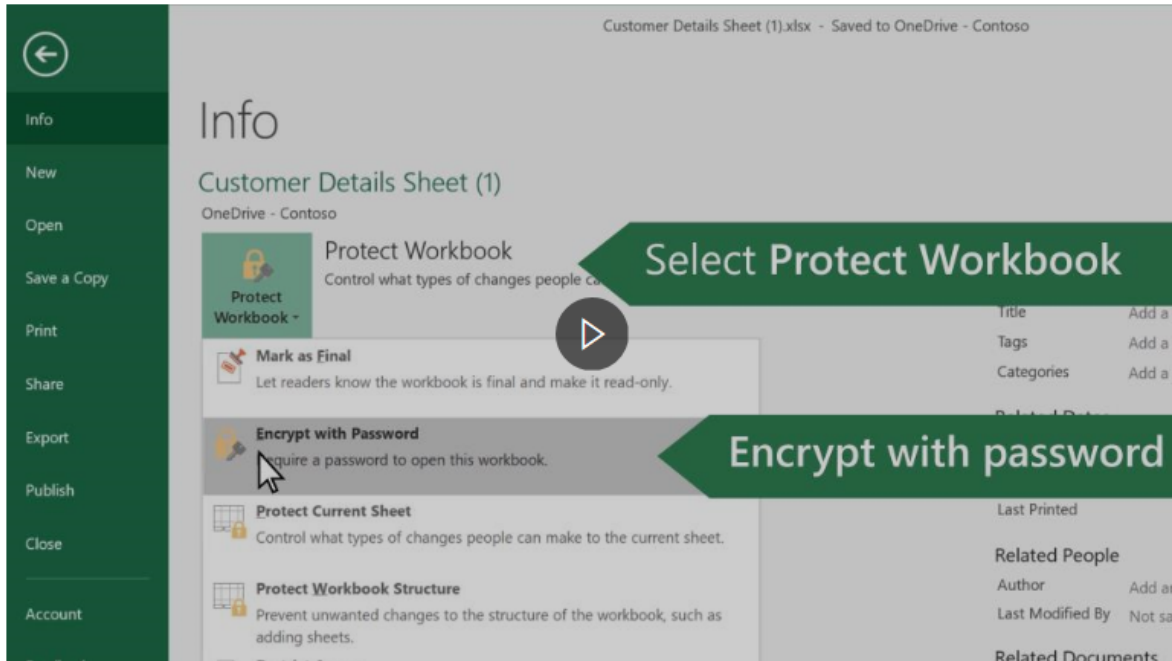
Customer Details Sheet (1).xlsx - Saved to OneDrive - Contoso

Info
New
Open
Save a Copy
Print
Share
Export
Publish
Close
Account

Info

Customer Details Sheet (1)
OneDrive - Contoso

Protect Workbook
Protect Workbook
Control what types of changes people ca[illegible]

Select Protect Workbook

Mark as Final
Let readers know the workbook is final and make it read-only.

Encrypt with Password
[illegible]equire a password to open this workbook.

Encrypt with password

Protect Current Sheet
Control what types of changes people can make to the current sheet.

Protect Workbook Structure
Prevent unwanted changes to the structure of the workbook, such as adding sheets.

Title Add a
Tags Add a
Categories Add a
Related Dates
Last Printed
Related People
Author Add a
Last Modified By Not sa
Related Documents